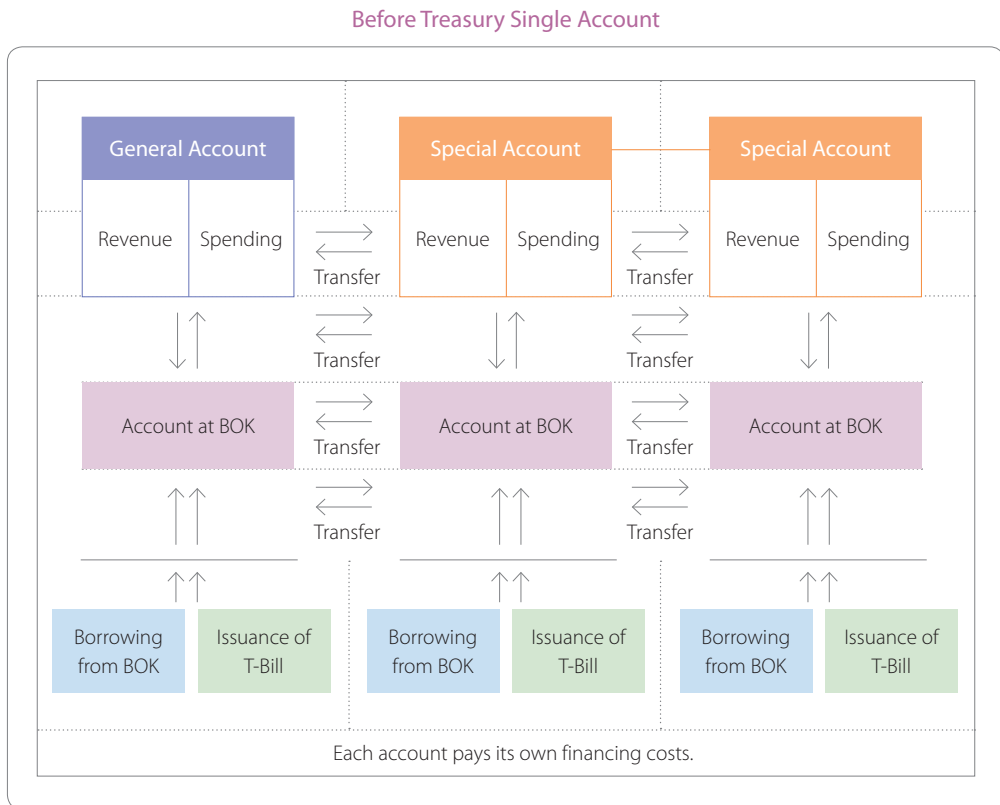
Before Treasury Single Account

General Account

Revenue | Spending

Transfer

Special Account

Revenue | Spending

Transfer

Special Account

Revenue | Spending

Transfer

Transfer

Account at BOK

Transfer

Account at BOK

Transfer

Account at BOK

Transfer

Transfer

Borrowing from BOK

Issuance of T-Bill

Borrowing from BOK

Issuance of T-Bill

Borrowing from BOK

Issuance of T-Bill

Each account pays its own financing costs.